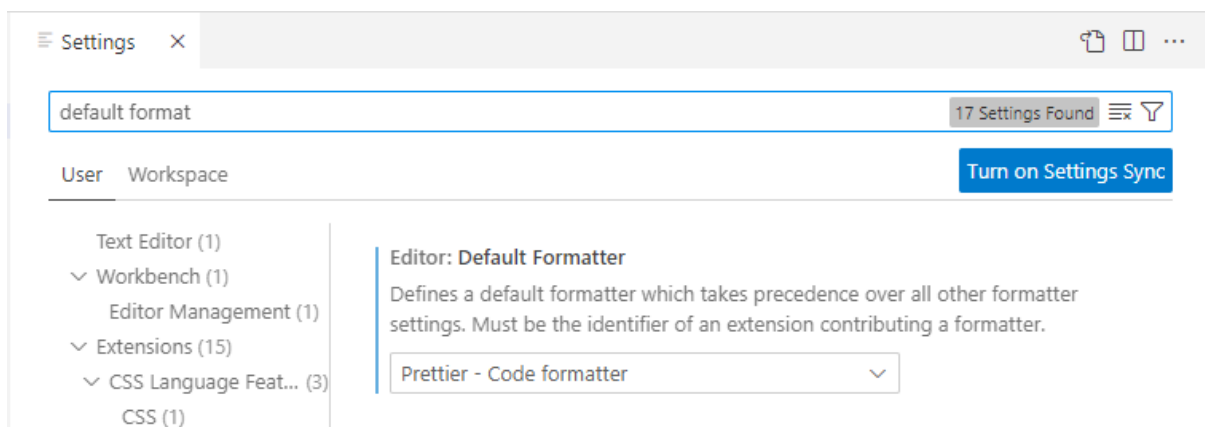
Settings ×

default format

17 Settings Found

User Workspace

Turn on Settings Sync

Text Editor (1)
Workbench (1)
Editor Management (1)
Extensions (15)
CSS Language Feat... (3)
CSS (1)

Editor: Default Formatter

Defines a default formatter which takes precedence over all other formatter settings. Must be the identifier of an extension contributing a formatter.

Prettier - Code formatter